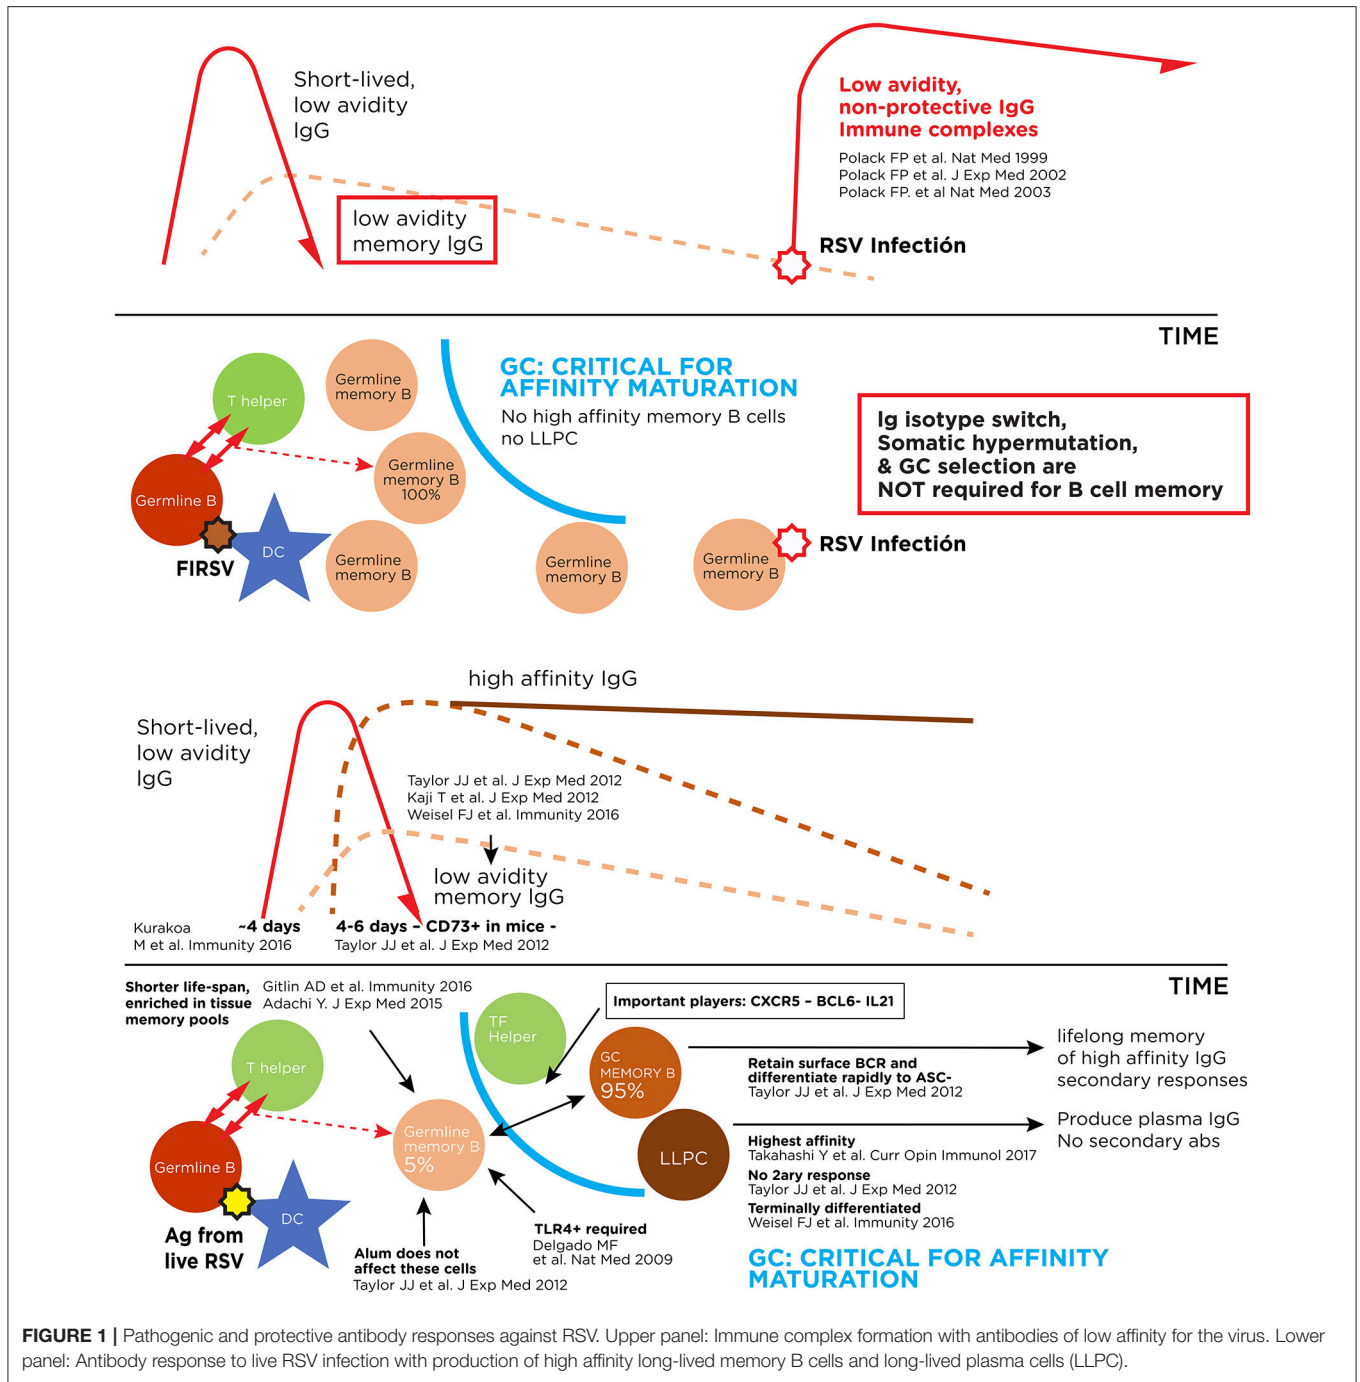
Short-lived, low avidity IgG

low avidity memory IgG

Low avidity, non-protective IgG Immune complexes

Polack FP et al. Nat Med 1999
Polack FP et al. J Exp Med 2002
Polack FP. et al Nat Med 2003

RSV Infectión

TIME

T helper

Germline memory B

Germline memory B 100%

Germline B

FIRSV

DC

Germline memory B

GC: CRITICAL FOR AFFINITY MATURATION

No high affinity memory B cells no LLPC

Germline memory B

Germline memory B

RSV Infectión

Ig isotype switch, Somatic hypermutation, & GC selection are NOT required for B cell memory

high affinity IgG

Short-lived, low avidity IgG

Taylor JJ et al. J Exp Med 2012
Kaji T et al. J Exp Med 2012
Weisel FJ et al. Immunity 2016

low avidity memory IgG

Kurakoa M et al. Immunity 2016

~4 days

4-6 days - CD73+ in mice -
Taylor JJ et al. J Exp Med 2012

TIME

Shorter life-span, enriched in tissue memory pools

Gitlin AD et al. Immunity 2016
Adachi Y. J Exp Med 2015

T helper

Germline B

Ag from live RSV

DC

Germline memory B 5%

Alum does not affect these cells
Taylor JJ et al. J Exp Med 2012

TLR4+ required
Delgado MF et al. Nat Med 2009

TF Helper

Important players: CXCR5 – BCL6- IL21

GC MEMORY B 95%

LLPC

Retain surface BCR and differentiate rapidly to ASC-
Taylor JJ et al. J Exp Med 2012

lifelong memory of high affinity IgG secondary responses

Highest affinity
Takahashi Y et al. Curr Opin Immunol 2017
No 2ary response
Taylor JJ et al. J Exp Med 2012
Terminally differentiated
Weisel FJ et al. Immunity 2016

Produce plasma IgG
No secondary abs

GC: CRITICAL FOR AFFINITY MATURATION

FIGURE 1 | Pathogenic and protective antibody responses against RSV. Upper panel: Immune complex formation with antibodies of low affinity for the virus. Lower panel: Antibody response to live RSV infection with production of high affinity long-lived memory B cells and long-lived plasma cells (LLPC).